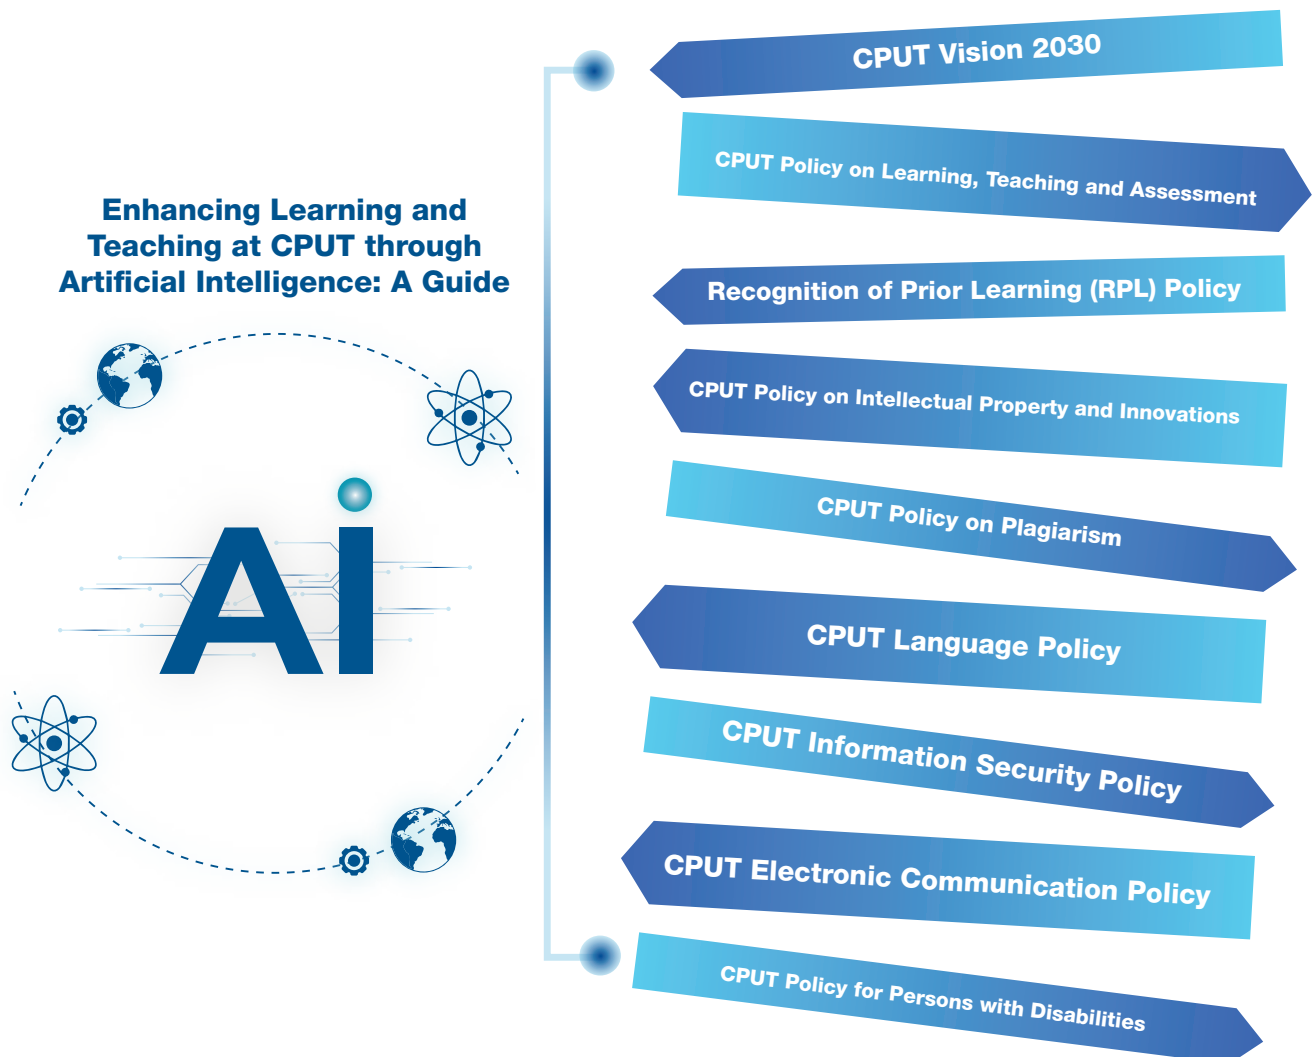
Enhancing Learning and Teaching at CPUT through Artificial Intelligence: A Guide

AI

CPUT Vision 2030

CPUT Policy on Learning, Teaching and Assessment

Recognition of Prior Learning (RPL) Policy

CPUT Policy on Intellectual Property and Innovations

CPUT Policy on Plagiarism

CPUT Language Policy

CPUT Information Security Policy

CPUT Electronic Communication Policy

CPUT Policy for Persons with Disabilities